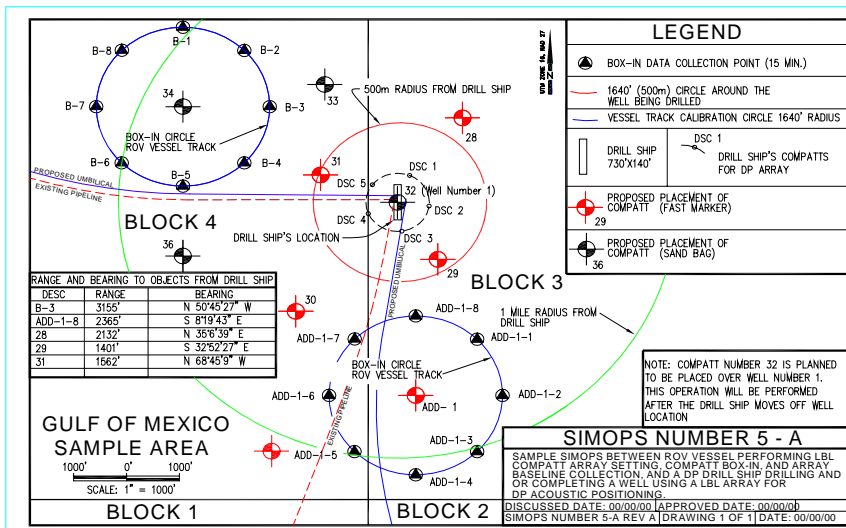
LEGEND

BOX-IN DATA COLLECTION POINT (15 MIN.)

1640' (500m) CIRCLE AROUND THE WELL BEING DRILLED

VESSEL TRACK CALIBRATION CIRCLE 1640' RADIUS

DRILL SHIP 730'X140'

DSC 1

DRILL SHIP'S COMPATTS FOR DP ARRAY

PROPOSED PLACEMENT OF COMPATT (FAST MARKER)

29

PROPOSED PLACEMENT OF COMPATT (SAND BAG)

36

UTM ZONE 16, NAD 27

N

B-1
B-2
B-3
B-4
B-5
B-6
B-7
B-8
34
33
500m RADIUS FROM DRILL SHIP
28
BOX-IN CIRCLE
ROV VESSEL TRACK
31
DSC 1
DSC 5
32 (Well Number 1)
DSC 2
DSC 4
DSC 3
PROPOSED UMBILICAL
EXISTING PIPELINE
BLOCK 4
DRILL SHIP'S LOCATION
36
29
BLOCK 3
30

RANGE AND BEARING TO OBJECTS FROM DRILL SHIP

| DESC | RANGE | BEARING |
|---|---|---|
| B-3 | 3155' | N 50°45'27" W |
| ADD-1-8 | 2365' | S 8°19'43" E |
| 28 | 2132' | N 35°6'39" E |
| 29 | 1401' | S 32°52'27" E |
| 31 | 1562' | N 68°45'9" W |

ADD-1-8
1 MILE RADIUS FROM DRILL SHIP
ADD-1-7
ADD-1-1
BOX-IN CIRCLE
ROV VESSEL TRACK
ADD-1-6
ADD- 1
ADD-1-2
EXISTING PIPELINE
ADD-1-3
ADD-1-5
ADD-1-4
PROPOSED UMBILICAL

NOTE: COMPATT NUMBER 32 IS PLANNED TO BE PLACED OVER WELL NUMBER 1. THIS OPERATION WILL BE PERFORMED AFTER THE DRILL SHIP MOVES OFF WELL LOCATION

GULF OF MEXICO
SAMPLE AREA

1000' 0' 1000'
SCALE: 1" = 1000'

BLOCK 1
BLOCK 2

SIMOPS NUMBER 5 - A

SAMPLE SIMOPS BETWEEN ROV VESSEL PERFORMING LBL COMPATT ARRAY SETTING, COMPATT BOX-IN, AND ARRAY BASELINE COLLECTION, AND A DP DRILL SHIP DRILLING AND OR COMPLETING A WELL USING A LBL ARRAY FOR DP ACOUSTIC POSITIONING.

DISCUSSED DATE: 00/00/00 | APPROVED DATE: 00/00/00
SIMOPS NUMBER 5-A REV A | DRAWING 1 OF 1 | DATE: 00/00/00